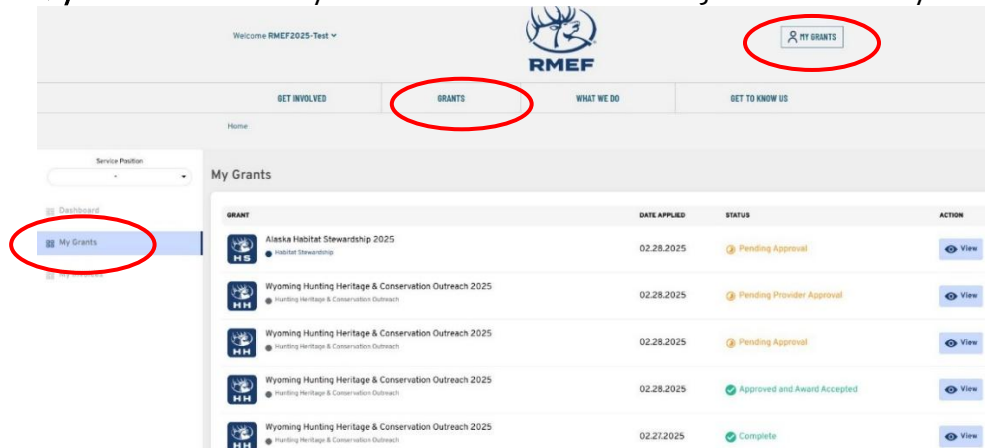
Welcome RMEF2025-Test

RMEF

MY GRANTS

GET INVOLVED
GRANTS
WHAT WE DO
GET TO KNOW US

Home

Service Position
-

Dashboard
My Grants
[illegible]

My Grants

| GRANT | DATE APPLIED | STATUS | ACTION |
|---|---|---|---|
| HS Alaska Habitat Stewardship 2025 Habitat Stewardship | 02.28.2025 | Pending Approval | View |
| HH Wyoming Hunting Heritage & Conservation Outreach 2025 Hunting Heritage & Conservation Outreach | 02.28.2025 | Pending Provider Approval | View |
| HH Wyoming Hunting Heritage & Conservation Outreach 2025 Hunting Heritage & Conservation Outreach | 02.28.2025 | Pending Approval | View |
| HH Wyoming Hunting Heritage & Conservation Outreach 2025 Hunting Heritage & Conservation Outreach | 02.28.2025 | Approved and Award Accepted | View |
| HH Wyoming Hunting Heritage & Conservation Outreach 2025 Hunting Heritage & Conservation Outreach | 02.27.2025 | Complete | View |